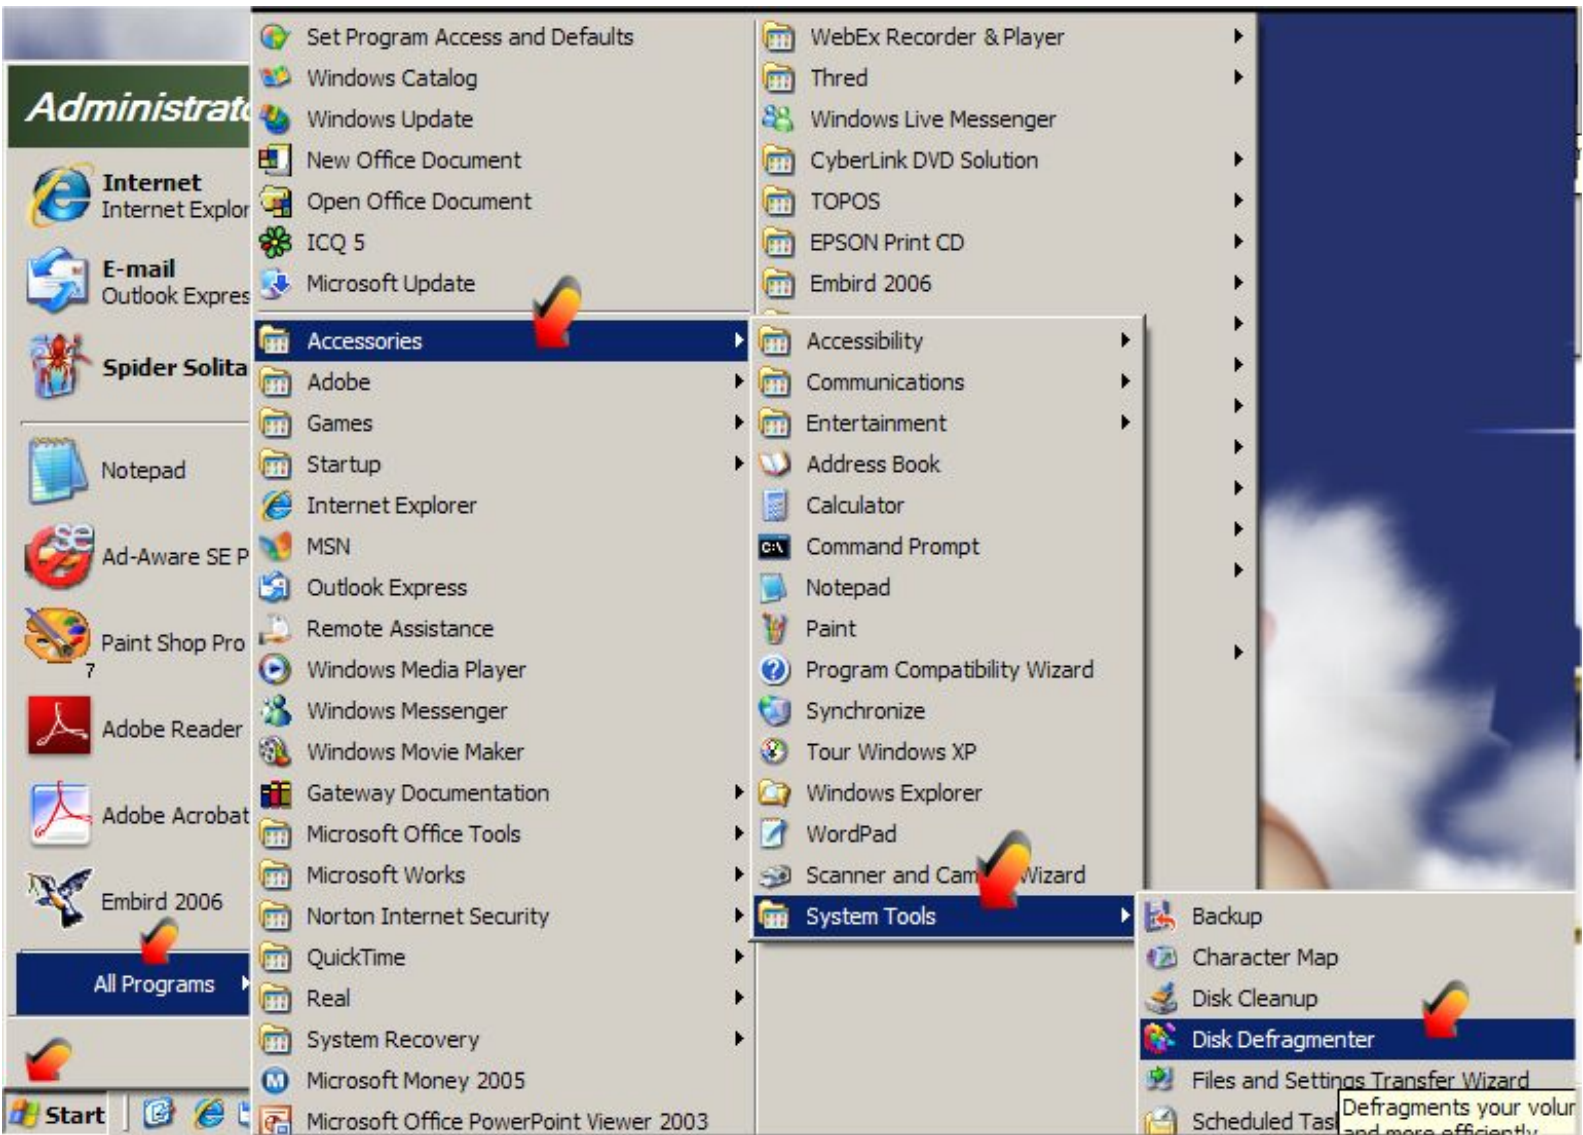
Administrat
Internet
Internet Explor
E-mail
Outlook Expres
Spider Solita
Notepad
Ad-Aware SE P
Paint Shop Pro 7
Adobe Reader
Adobe Acrobat
Embird 2006
All Programs
Start

Set Program Access and Defaults
Windows Catalog
Windows Update
New Office Document
Open Office Document
ICQ 5
Microsoft Update
Accessories
Adobe
Games
Startup
Internet Explorer
MSN
Outlook Express
Remote Assistance
Windows Media Player
Windows Messenger
Windows Movie Maker
Gateway Documentation
Microsoft Office Tools
Microsoft Works
Norton Internet Security
QuickTime
Real
System Recovery
Microsoft Money 2005
Microsoft Office PowerPoint Viewer 2003

WebEx Recorder & Player
Thred
Windows Live Messenger
CyberLink DVD Solution
TOPOS
EPSON Print CD
Embird 2006

Accessibility
Communications
Entertainment
Address Book
Calculator
Command Prompt
Notepad
Paint
Program Compatibility Wizard
Synchronize
Tour Windows XP
Windows Explorer
WordPad
Scanner and Cam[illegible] Wizard
System Tools

Backup
Character Map
Disk Cleanup
Disk Defragmenter
Files and Settings Transfer Wizard
Scheduled Tas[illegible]
Defragments your volur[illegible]
and more efficiently